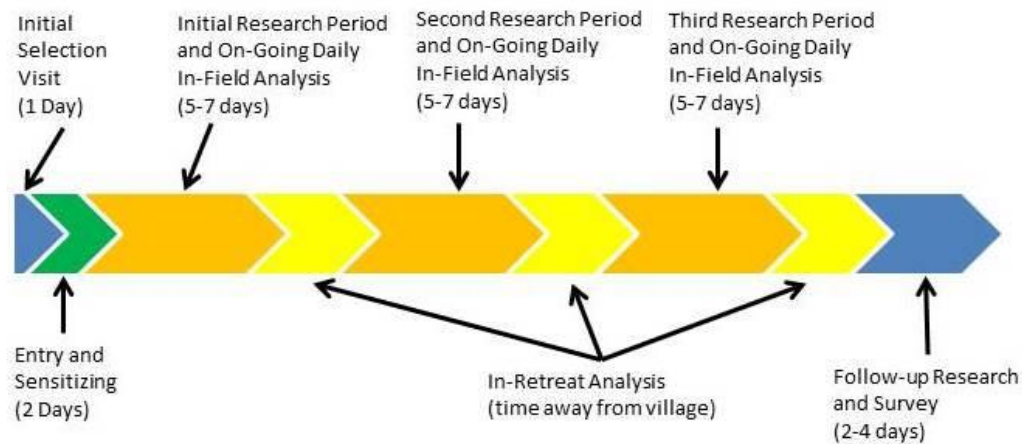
Initial Selection Visit (1 Day)

Initial Research Period and On-Going Daily In-Field Analysis (5-7 days)

Second Research Period and On-Going Daily In-Field Analysis (5-7 days)

Third Research Period and On-Going Daily In-Field Analysis (5-7 days)

Entry and Sensitizing (2 Days)

In-Retreat Analysis (time away from village)

Follow-up Research and Survey (2-4 days)